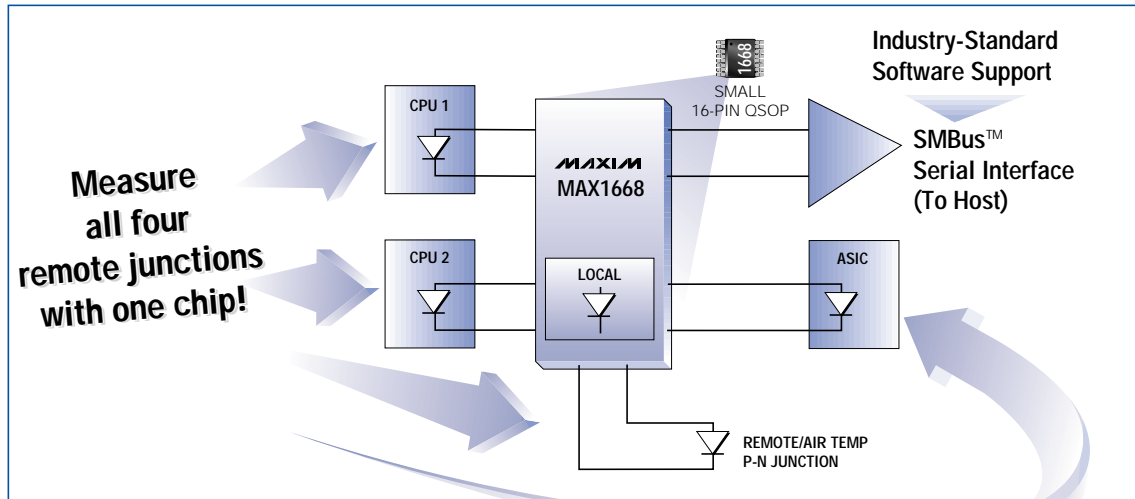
Industry-Standard Software Support

1668
SMALL
16-PIN QSOP

CPU 1

MAXIM
MAX1668

SMBus™
Serial Interface
(To Host)

Measure all four remote junctions with one chip!

CPU 2

LOCAL

ASIC

REMOTE/AIR TEMP
P-N JUNCTION